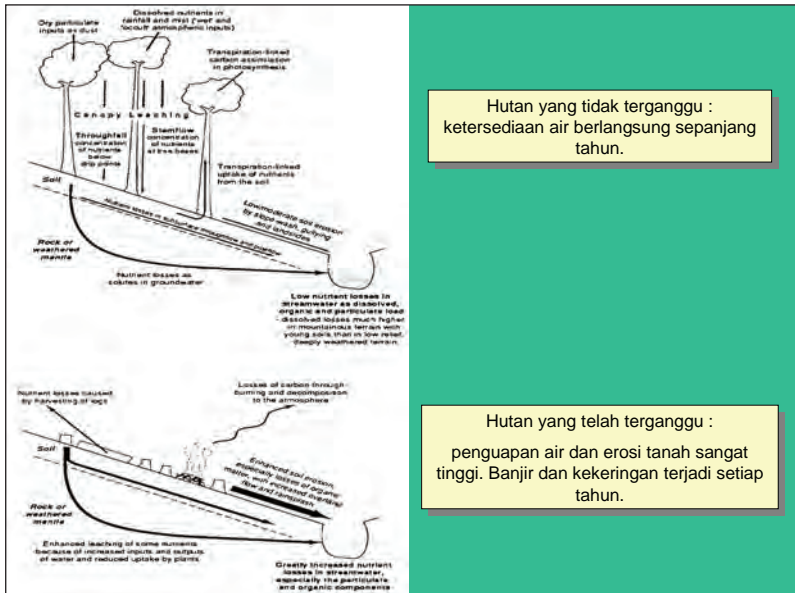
Dry particulate inputs as dust

Dissolved nutrients in rainfall and mist ("wet and occult" atmospheric inputs)

Transpiration-linked carbon assimilation in photosynthesis

Canopy Leaching

Throughfall concentration of nutrients below drip points

Stemflow concentration of nutrients at tree bases

Transpiration-linked uptake of nutrients from the soil

Soil

Nutrient losses in subsurface throughflow and pipeflow

Low/moderate soil erosion by slope wash, gullying and landslides

Rock or weathered mantle

Nutrient losses as solutes in groundwater

Low nutrient losses in streamwater as dissolved, organic and particulate load - dissolved losses much higher in mountainous terrain with young soils than in low relief, deeply weathered terrain.

Hutan yang tidak terganggu : ketersediaan air berlangsung sepanjang tahun.

Nutrient losses caused by harvesting of logs

Losses of carbon through burning and decomposition to the atmosphere

Soil

Enhanced soil erosion, especially losses of organic matter with increased overland flow and landslides

Rock or weathered mantle

Enhanced leaching of some nutrients because of increased inputs and outputs of water and reduced uptake by plants

Greatly increased nutrient losses in streamwater, especially the particulate and organic components

Hutan yang telah terganggu :

penguapan air dan erosi tanah sangat tinggi. Banjir dan kekeringan terjadi setiap tahun.